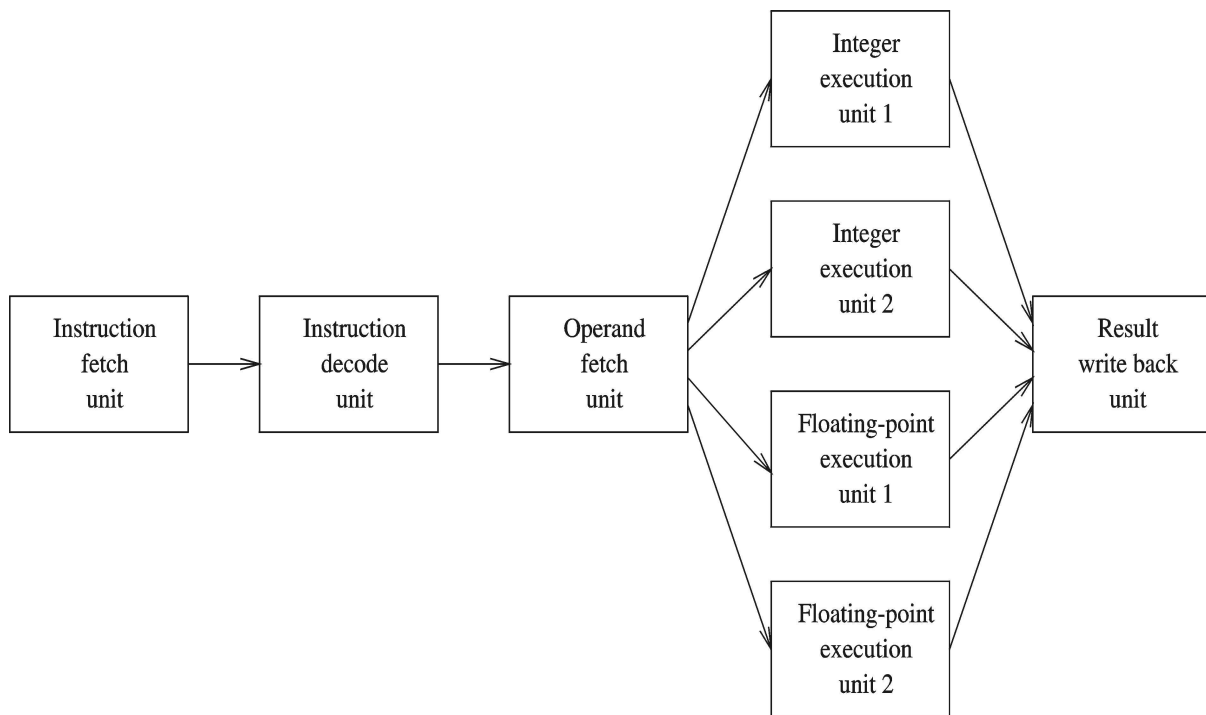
Instruction fetch unit

Instruction decode unit

Operand fetch unit

Integer execution unit 1

Integer execution unit 2

Floating-point execution unit 1

Floating-point execution unit 2

Result write back unit